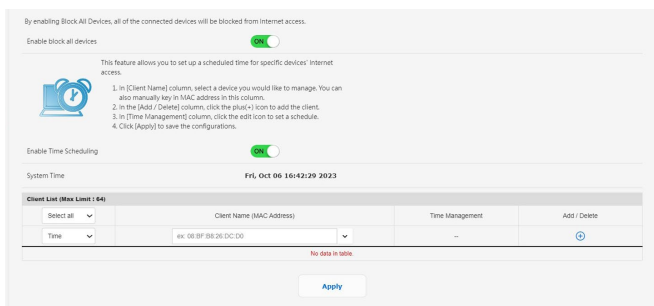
By enabling Block All Devices, all of the connected devices will be blocked from Internet access.

Enable block all devices

ON

This feature allows you to set up a scheduled time for specific devices' Internet access.

1. In [Client Name] column, select a device you would like to manage. You can also manually key in MAC address in this column.
2. In the [Add / Delete] column, click the plus(+) icon to add the client.
3. In [Time Management] column, click the edit icon to set a schedule.
4. Click [Apply] to save the configurations.

Enable Time Scheduling

ON

System Time

Fri, Oct 06 16:42:29 2023

Client List (Max Limit : 64)

| Select all | Client Name (MAC Address) | Time Management | Add / Delete |
|---|---|---|---|
| Time | ex: 08:BF:B8:26:DC:D0 | -- | ⊕ |
| No data in table. | | | |

Apply